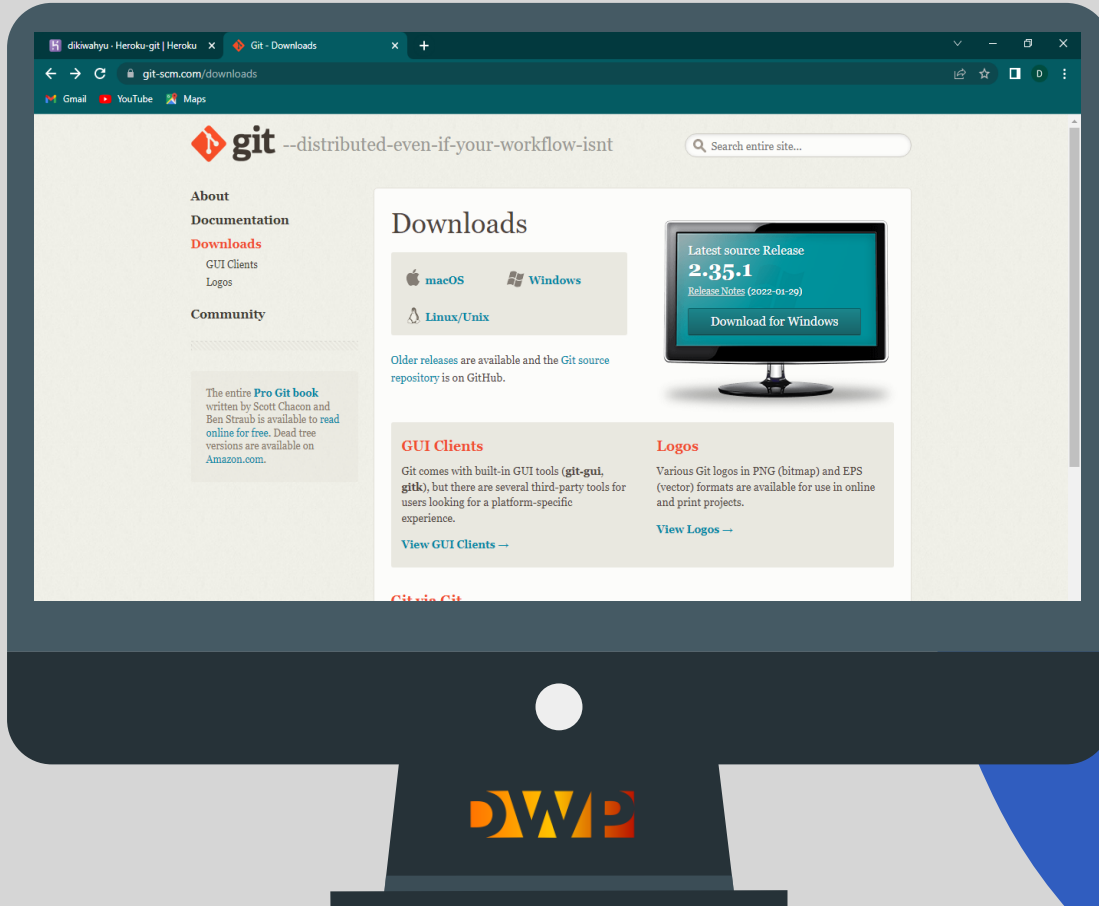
dikiwahyu - Heroku-git | Heroku ×
Git - Downloads ×
+

git-scm.com/downloads

Gmail YouTube Maps

git --distributed-even-if-your-workflow-isnt

Search entire site...

About
Documentation
Downloads
GUI Clients
Logos
Community

The entire Pro Git book written by Scott Chacon and Ben Straub is available to read online for free. Dead tree versions are available on Amazon.com.

Downloads

macOS
Windows
Linux/Unix

Older releases are available and the Git source repository is on GitHub.

Latest source Release
2.35.1
Release Notes (2022-01-29)
Download for Windows

GUI Clients
Git comes with built-in GUI tools (git-gui, gitk), but there are several third-party tools for users looking for a platform-specific experience.
View GUI Clients →

Logos
Various Git logos in PNG (bitmap) and EPS (vector) formats are available for use in online and print projects.
View Logos →

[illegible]

DWP